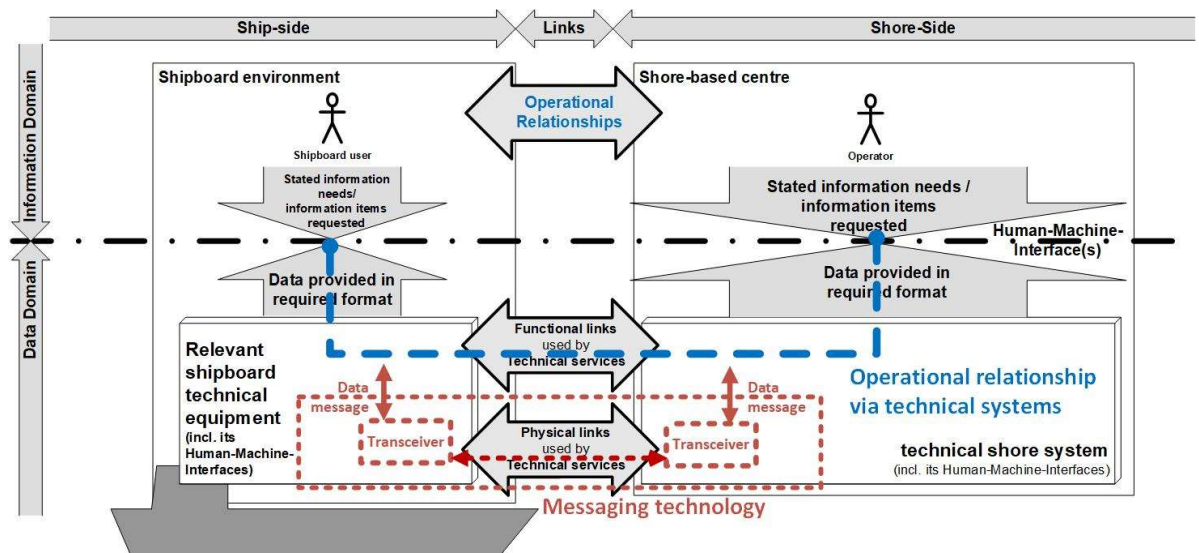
Ship-side

Links

Shore-Side

Information Domain

Data Domain

Shipboard environment

Shore-based centre

Operational Relationships

Shipboard user

Operator

Stated information needs/ information items requested

Stated information needs / information items requested

Human-Machine-Interface(s)

Data provided in required format

Data provided in required format

Functional links used by Technical services

Relevant shipboard technical equipment (incl. its Human-Machine-Interfaces)

Operational relationship via technical systems

Data message

Data message

Transceiver

Physical links used by Technical services

Transceiver

technical shore system (incl. its Human-Machine-Interfaces)

Messaging technology